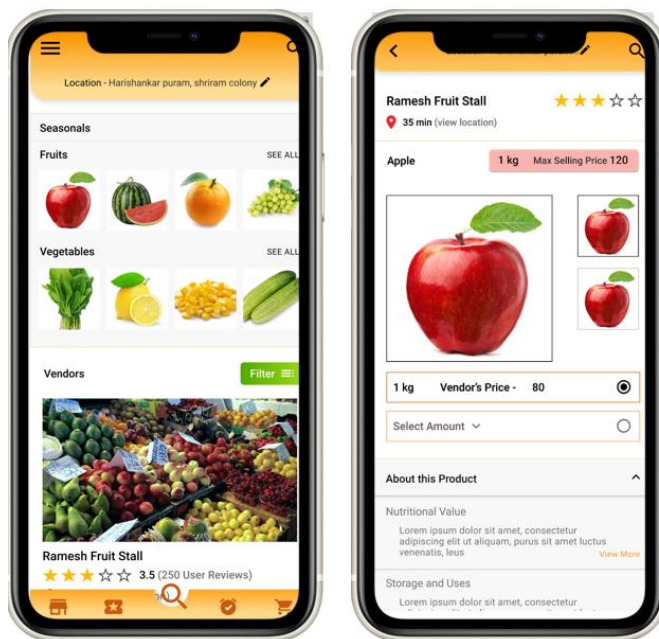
Location - Harishankar puram, shriram colony

Seasonals

Fruits SEE ALL

Vegetables SEE ALL

Vendors Filter

Ramesh Fruit Stall

3.5 (250 User Reviews)

Ramesh Fruit Stall

35 min (view location)

Apple 1 kg Max Selling Price 120

1 kg Vendor's Price - 80

Select Amount

About this Product

Nutritional Value

Lorem ipsum dolor sit amet, consectetur adipiscing elit ut aliquam, purus sit amet luctus venenatis, leus View More

Storage and Uses

Lorem ipsum dolor sit amet, consectetur